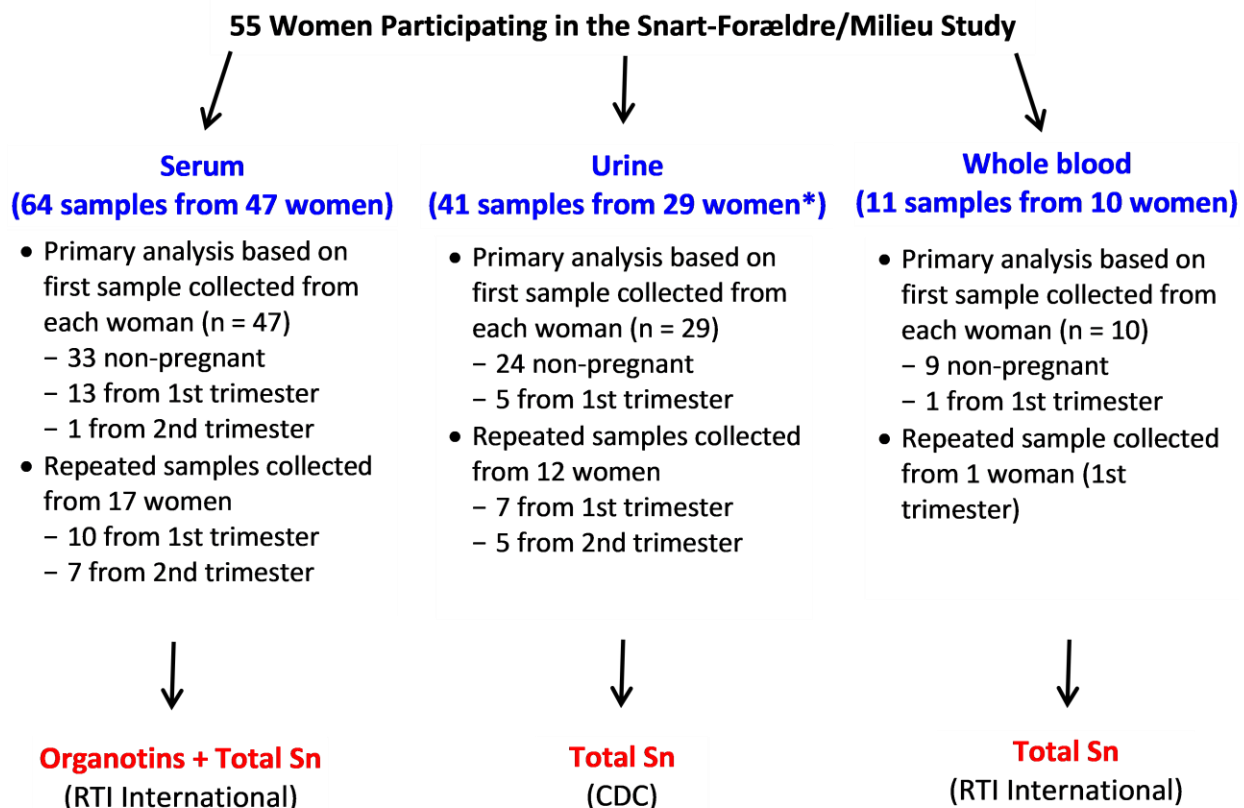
55 Women Participating in the Snart-Forældre/Milieu Study

Serum
(64 samples from 47 women)

- Primary analysis based on first sample collected from each woman (n = 47)
  − 33 non-pregnant
  − 13 from 1st trimester
  − 1 from 2nd trimester
- Repeated samples collected from 17 women
  − 10 from 1st trimester
  − 7 from 2nd trimester

Organotins + Total Sn
(RTI International)

Urine
(41 samples from 29 women*)

- Primary analysis based on first sample collected from each woman (n = 29)
  − 24 non-pregnant
  − 5 from 1st trimester
- Repeated samples collected from 12 women
  − 7 from 1st trimester
  − 5 from 2nd trimester

Total Sn
(CDC)

Whole blood
(11 samples from 10 women)

- Primary analysis based on first sample collected from each woman (n = 10)
  − 9 non-pregnant
  − 1 from 1st trimester
- Repeated sample collected from 1 woman (1st trimester)

Total Sn
(RTI International)